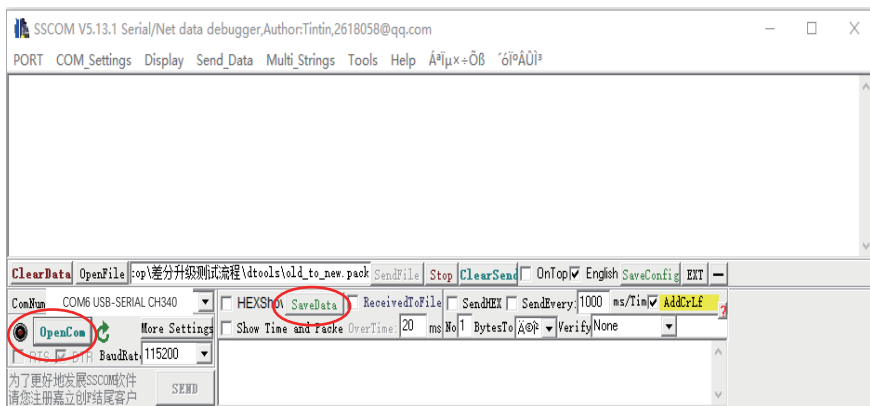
SSCOM V5.13.1 Serial/Net data debugger,Author:Tintin,2618058@qq.com

PORT COM_Settings Display Send_Data Multi_Strings Tools Help Áª�|µ×÷Õß ´óÌºÂÛÌ³

ClearData OpenFile :op\差分升级测试流程\dtools\old_to_new.pack SendFile Stop ClearSend OnTop English SaveConfig EXT —

ComNum COM6 USB-SERIAL CH340 HEXShow SaveData ReceivedToFile SendHEX SendEvery: 1000 ms/Tim AddCrLf

OpenCom More Settings Show Time and Packe OverTime: 20 ms No 1 BytesTo Ä©Î² Verify None

RTS DTR BaudRate 115200

为了更好地发展SSCOM软件 请您注册嘉立创P结尾客户 SEND